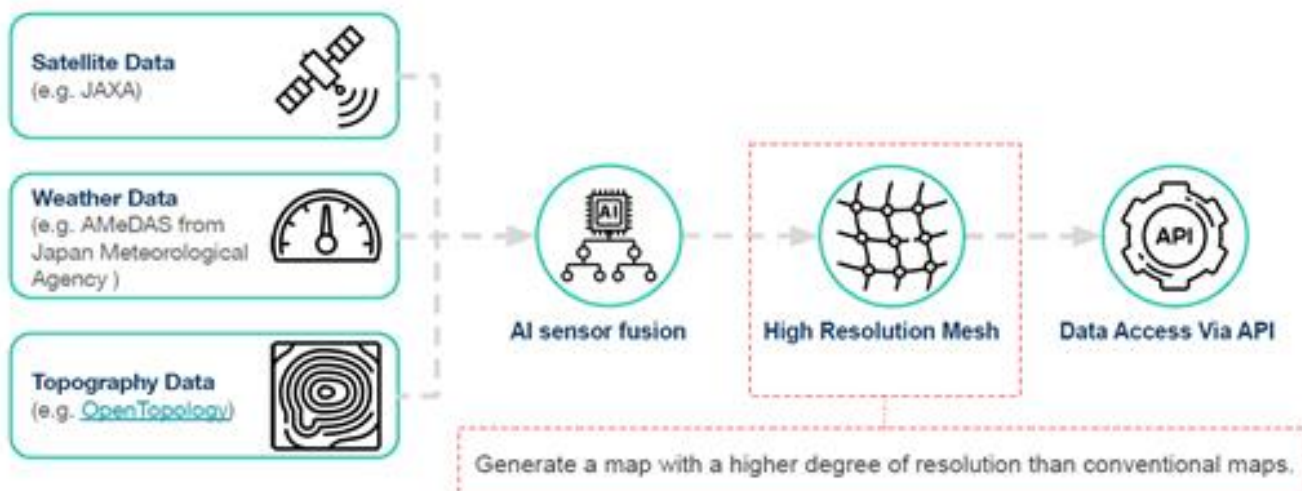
Satellite Data
(e.g. JAXA)

Weather Data
(e.g. AMeDAS from Japan Meteorological Agency )

Topography Data
(e.g. OpenTopology)

AI

AI sensor fusion

High Resolution Mesh

API

Data Access Via API

Generate a map with a higher degree of resolution than conventional maps.